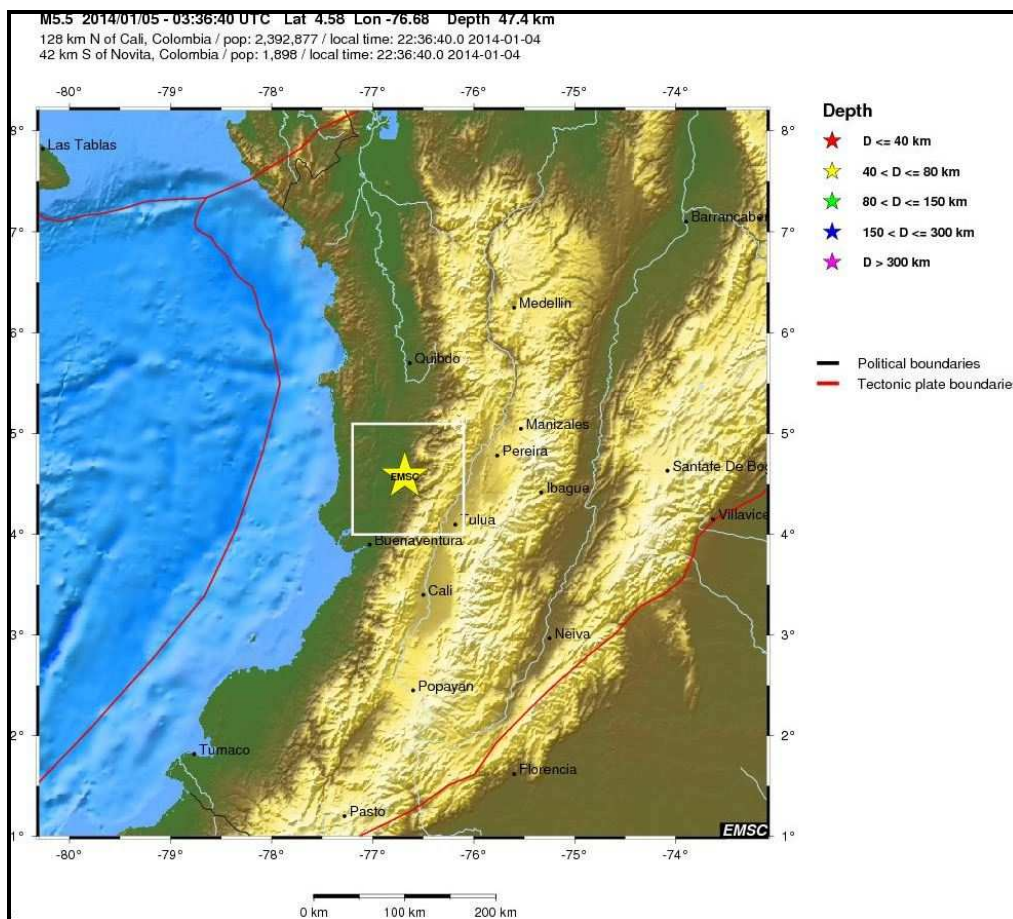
M5.5 2014/01/05 - 03:36:40 UTC Lat 4.58 Lon -76.68 Depth 47.4 km
128 km N of Cali, Colombia / pop: 2,392,877 / local time: 22:36:40.0 2014-01-04
42 km S of Novita, Colombia / pop: 1,898 / local time: 22:36:40.0 2014-01-04

-80° -79° -78° -77° -76° -75° -74°

8° 7° 6° 5° 4° 3° 2° 1°

Las Tablas
Barrancabe
Medellin
Quibdo
Manizales
Pereira
Santafe De Bo
EMSC
Ibague
Tulua
Villavic
Buenaventura
Cali
Neiva
Popayan
Tumaco
Florencia
Pasto
EMSC

-80° -79° -78° -77° -76° -75° -74°

0 km 100 km 200 km

Depth
D <= 40 km
40 < D <= 80 km
80 < D <= 150 km
150 < D <= 300 km
D > 300 km

Political boundaries
Tectonic plate boundarie